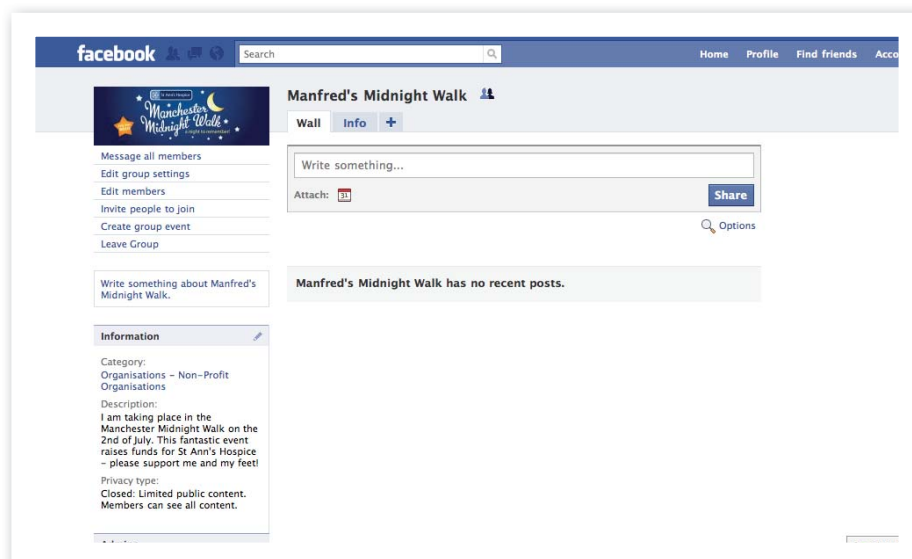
facebook

Search

Home Profile Find friends Acco

St Ann's Hospice
Manchester Midnight Walk
a night to remember

Manfred's Midnight Walk

Wall Info +

Message all members
Edit group settings
Edit members
Invite people to join
Create group event
Leave Group

Write something...

Attach: 31

Share

Options

Write something about Manfred's Midnight Walk.

Manfred's Midnight Walk has no recent posts.

Information

Category:
Organisations - Non-Profit Organisations

Description:
I am taking place in the Manchester Midnight Walk on the 2nd of July. This fantastic event raises funds for St Ann's Hospice - please support me and my feet!

Privacy type:
Closed: Limited public content. Members can see all content.

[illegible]